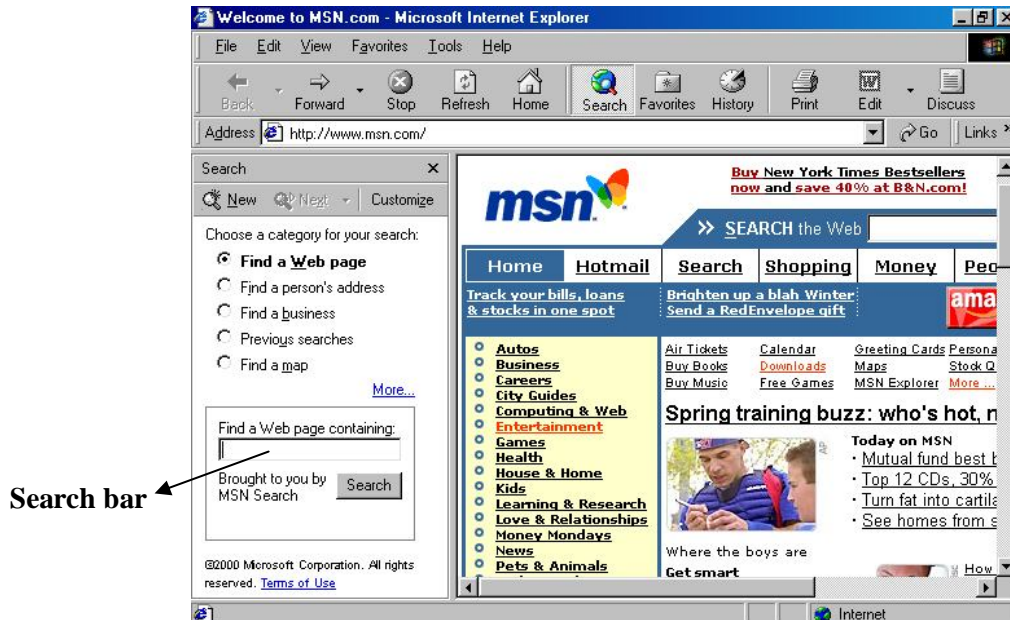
Welcome to MSN.com - Microsoft Internet Explorer

File Edit View Favorites Tools Help

Back Forward Stop Refresh Home Search Favorites History Print Edit Discuss

Address http://www.msn.com/ Go Links

Search

New Next Customize

Choose a category for your search:

Find a Web page

Find a person's address

Find a business

Previous searches

Find a map

More...

Find a Web page containing:

Brought to you by MSN Search

Search

©2000 Microsoft Corporation. All rights reserved. Terms of Use

Search bar

msn

Buy New York Times Bestsellers now and save 40% at B&N.com!

SEARCH the Web

Home Hotmail Search Shopping Money Peo

Track your bills, loans & stocks in one spot

Brighten up a blah Winter Send a RedEnvelope gift

ama

Autos
Business
Careers
City Guides
Computing & Web
Entertainment
Games
Health
House & Home
Kids
Learning & Research
Love & Relationships
Money Mondays
News
Pets & Animals

| Air Tickets | Calendar | Greeting Cards | Persona |
|---|---|---|---|
| Buy Books | Downloads | Maps | Stock Q |
| Buy Music | Free Games | MSN Explorer | More ... |

Spring training buzz: who's hot, n

AP

Today on MSN
· Mutual fund best b
· Top 12 CDs, 30%
· Turn fat into cartila
· See homes from s

Where the boys are

Get smart

How

Internet